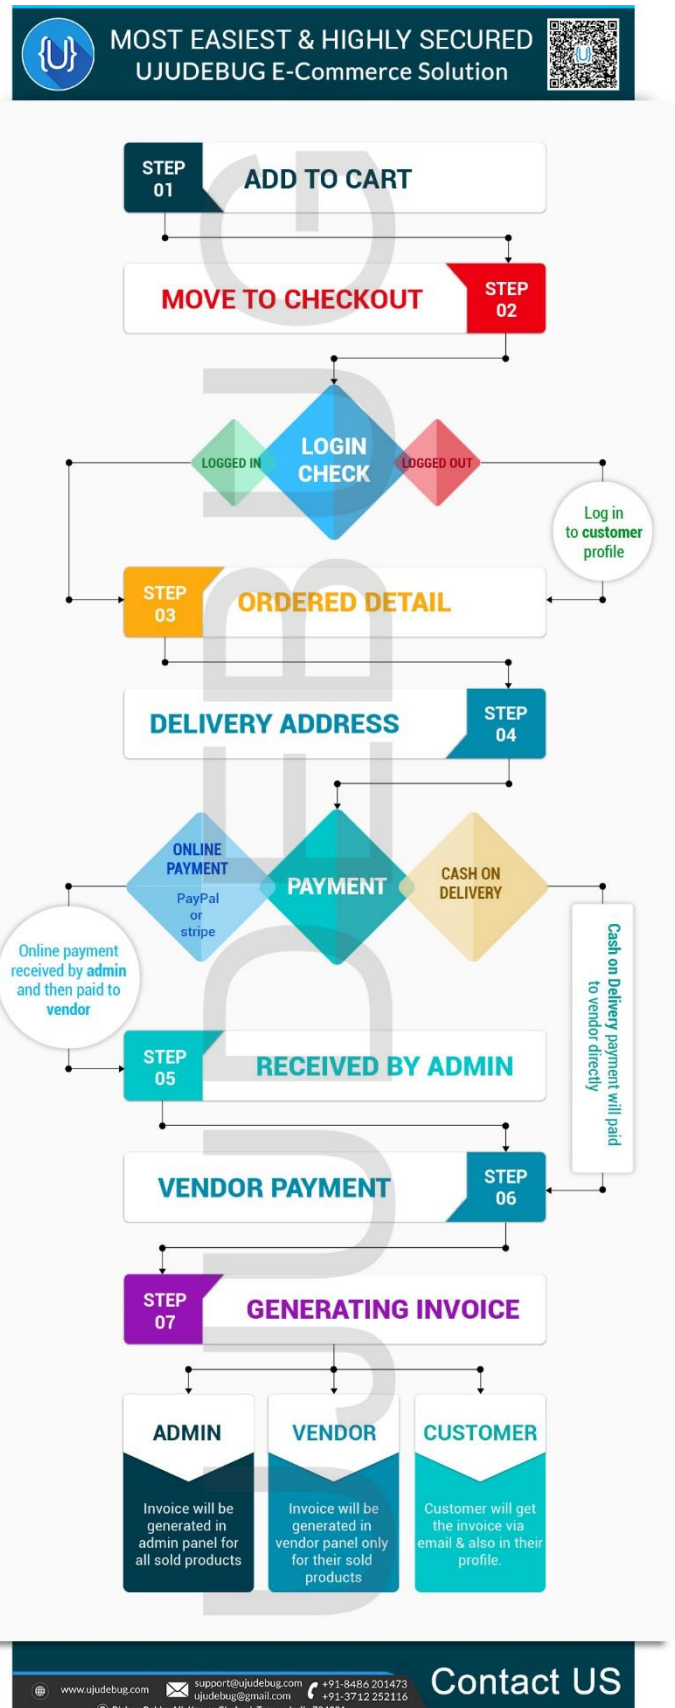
{U} MOST EASIEST & HIGHLY SECURED
UJUDEBUG E-Commerce Solution

STEP 01
ADD TO CART

MOVE TO CHECKOUT
STEP 02

LOGGED IN
LOGIN CHECK
LOGGED OUT

Log in to customer profile

STEP 03
ORDERED DETAIL

DELIVERY ADDRESS
STEP 04

ONLINE PAYMENT
PayPal or stripe
PAYMENT
CASH ON DELIVERY

Online payment received by admin and then paid to vendor

Cash on Delivery payment will paid to vendor directly

STEP 05
RECEIVED BY ADMIN

VENDOR PAYMENT
STEP 06

STEP 07
GENERATING INVOICE

ADMIN
Invoice will be generated in admin panel for all sold products

VENDOR
Invoice will be generated in vendor panel only for their sold products

CUSTOMER
Customer will get the invoice via email & also in their profile.

www.ujudebug.com
support@ujudebug.com
ujudebug@gmail.com
+91-8486 201473
+91-3712 252116
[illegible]
Contact US